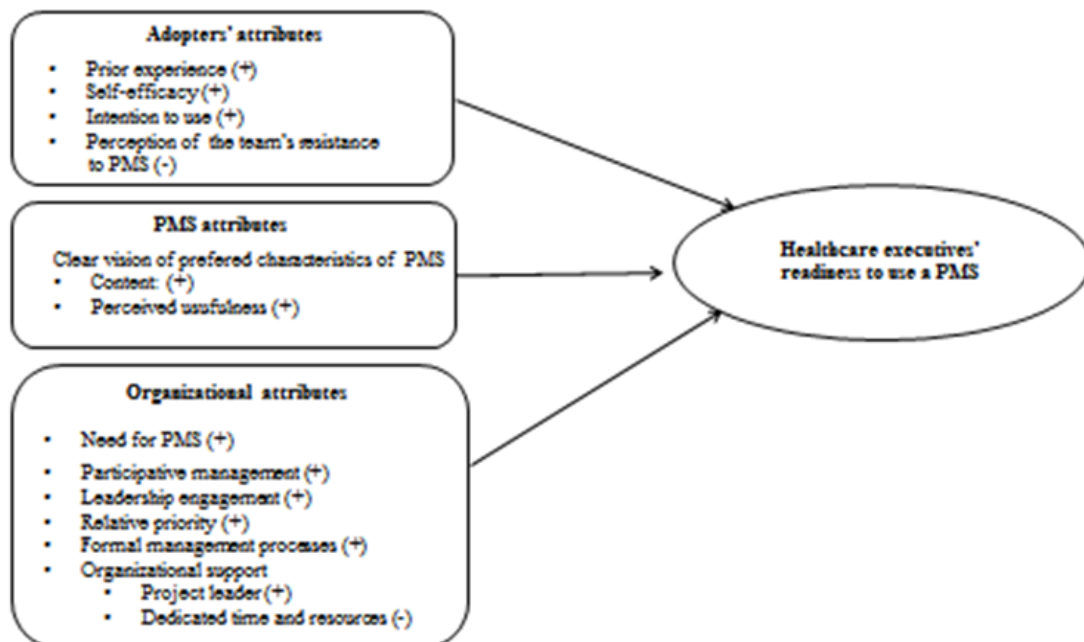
Adopters' attributes

- Prior experience (+)
- Self-efficacy (+)
- Intention to use (+)
- Perception of the team's resistance to PMS (-)

PMS attributes

Clear vision of prefered characteristics of PMS
- Content: (+)
- Perceived usufulness (+)

Organizational attributes

- Need for PMS (+)
- Participative management (+)
- Leadership engagement (+)
- Relative priority (+)
- Formal management processes (+)
- Organizational support
  - Project leader (+)
  - Dedicated time and resources (-)

Healthcare executives' readiness to use a PMS